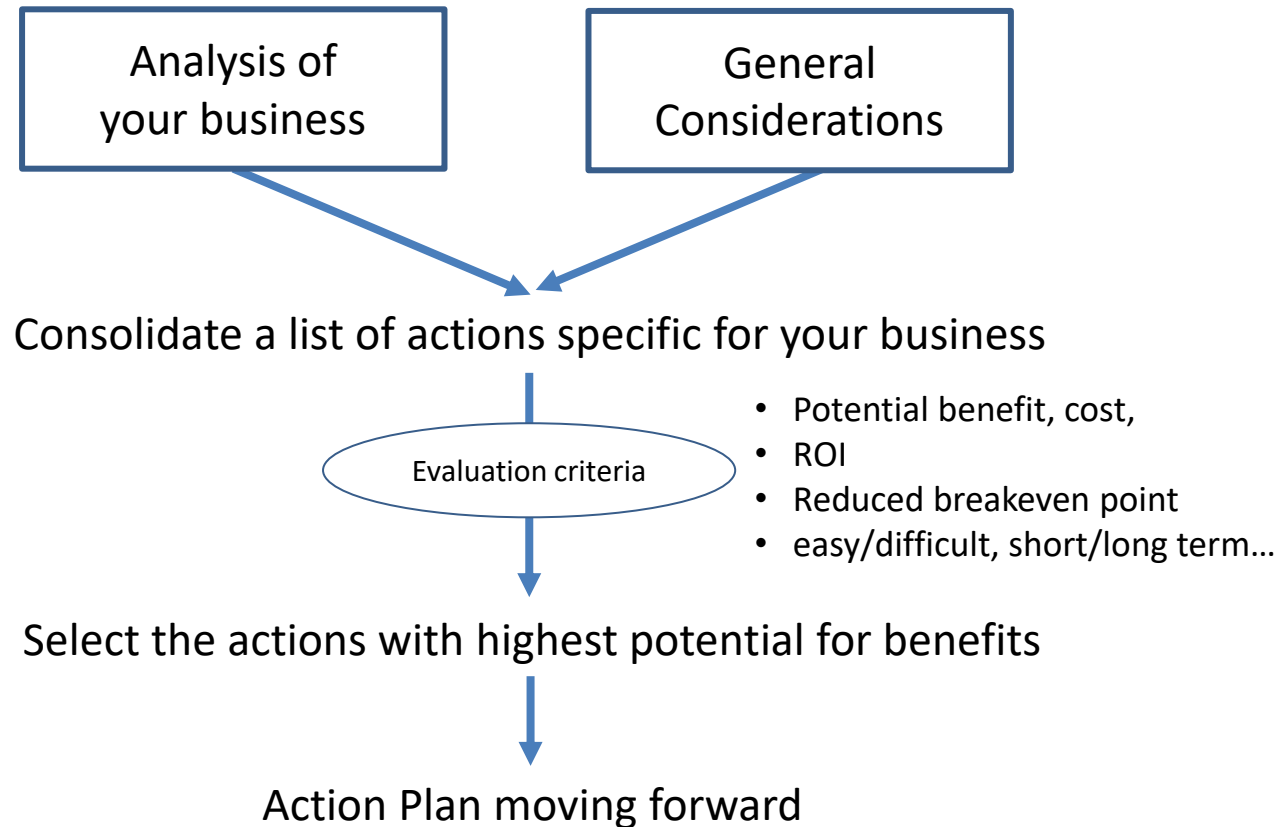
Analysis of your business

General Considerations

Consolidate a list of actions specific for your business

Evaluation criteria

- Potential benefit, cost,
- ROI
- Reduced breakeven point
- easy/difficult, short/long term…

Select the actions with highest potential for benefits

Action Plan moving forward